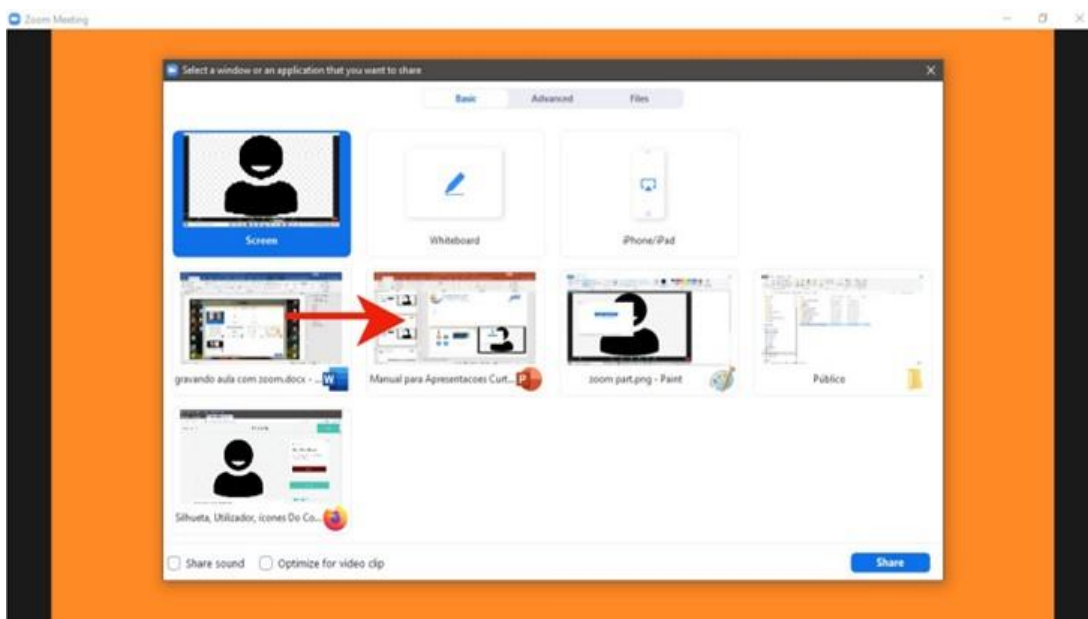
Zoom Meeting

Select a window or an application that you want to share

Basic
Advanced
Files

Screen
Whiteboard
iPhone/iPad

gravando aula com zoom.docx - ...
Manual para Apresentacoes Curt...
zoom part.png - Paint
Público

Silhueta, Utilizador, ícones Do Co...

Share sound
Optimize for video clip
Share